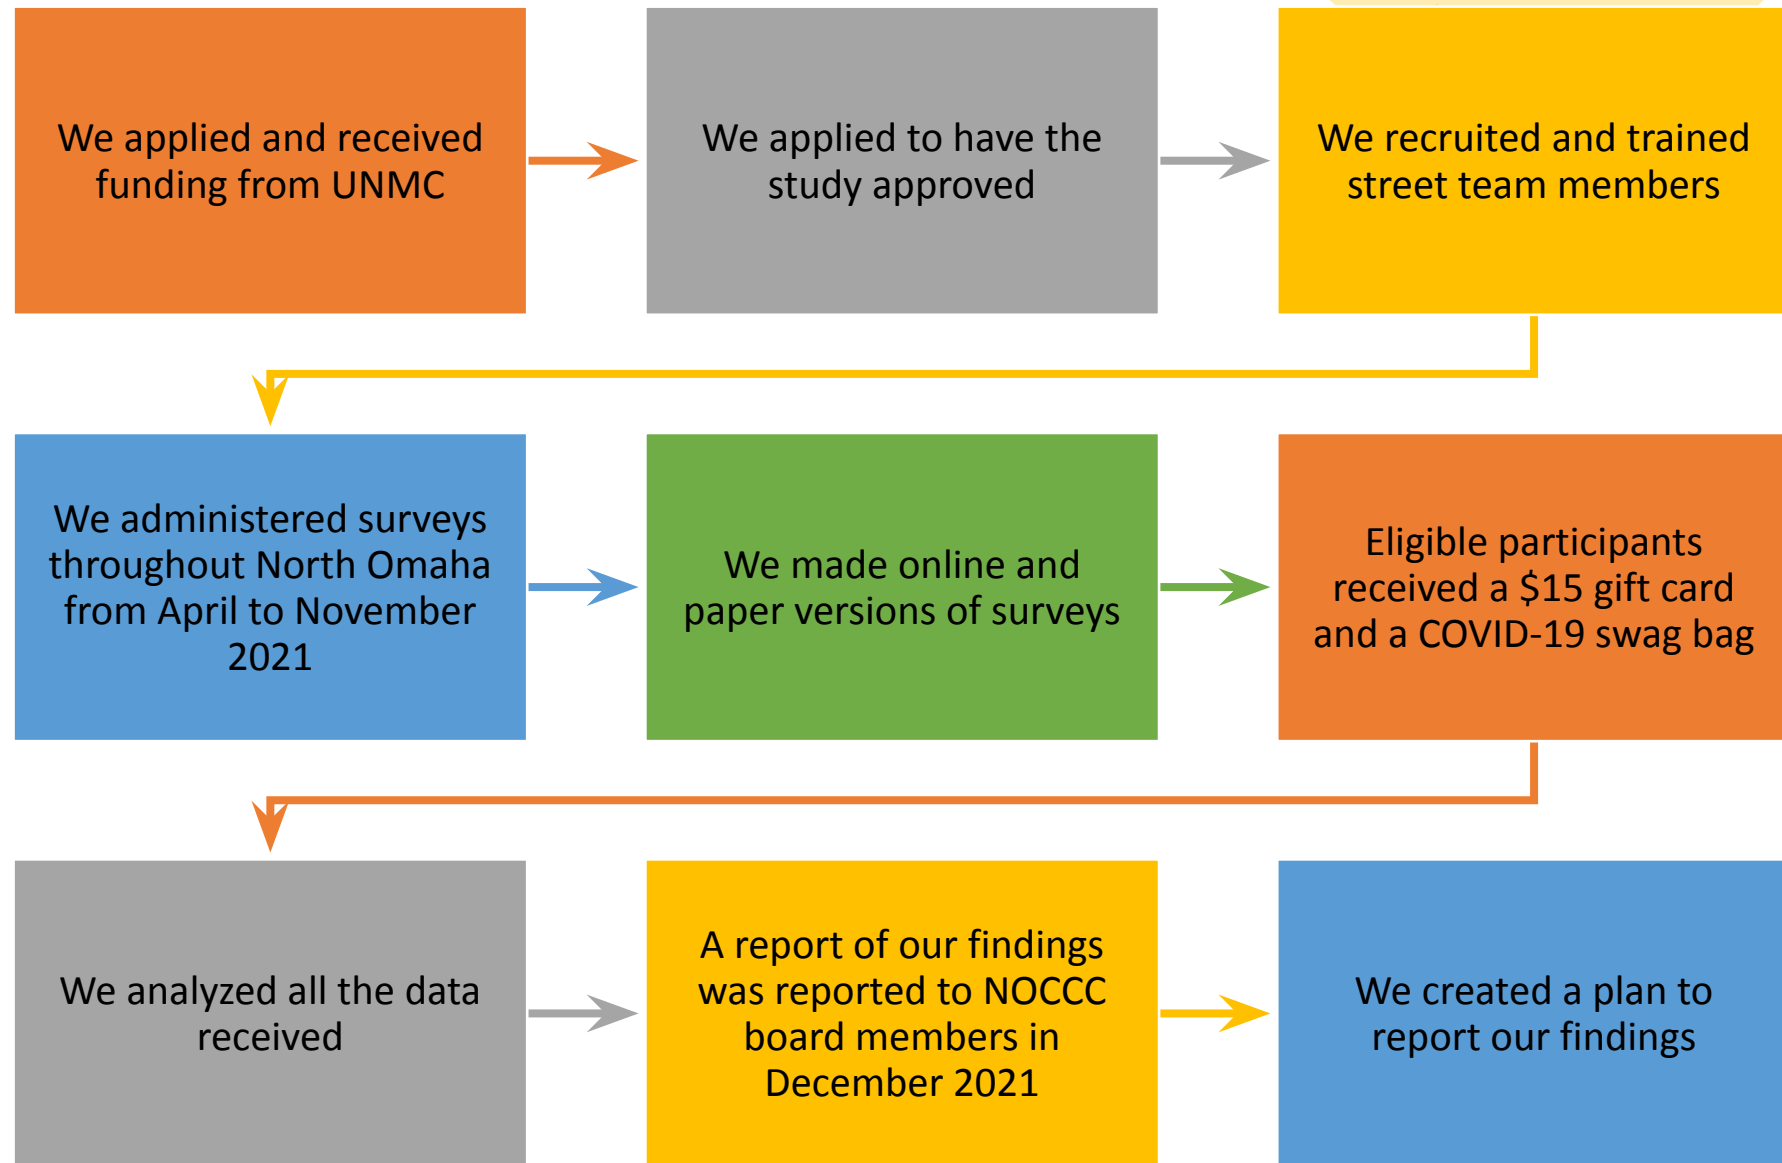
We applied and received funding from UNMC

We applied to have the study approved

We recruited and trained street team members

We administered surveys throughout North Omaha from April to November 2021

We made online and paper versions of surveys

Eligible participants received a $15 gift card and a COVID-19 swag bag

We analyzed all the data received

A report of our findings was reported to NOCCC board members in December 2021

We created a plan to report our findings